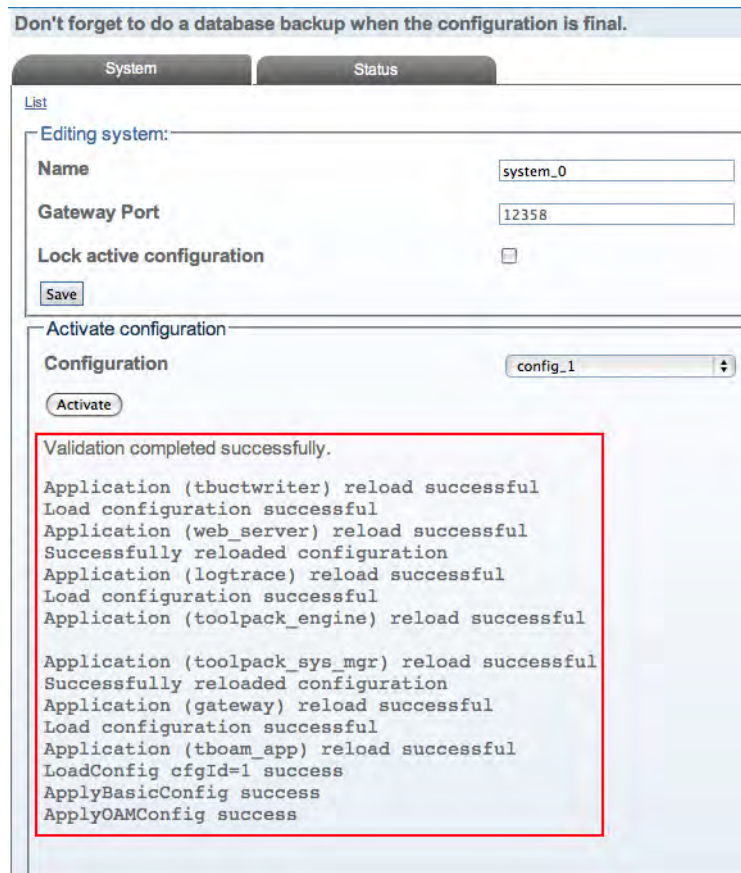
Don't forget to do a database backup when the configuration is final.

System

Status

List

Editing system:

Name

system_0

Gateway Port

12358

Lock active configuration

Save

Activate configuration

Configuration

config_1

Activate

Validation completed successfully.

Application (tbuctwriter) reload successful
Load configuration successful
Application (web_server) reload successful
Successfully reloaded configuration
Application (logtrace) reload successful
Load configuration successful
Application (toolpack_engine) reload successful

Application (toolpack_sys_mgr) reload successful
Successfully reloaded configuration
Application (gateway) reload successful
Load configuration successful
Application (tboam_app) reload successful
LoadConfig cfgId=1 success
ApplyBasicConfig success
ApplyOAMConfig success